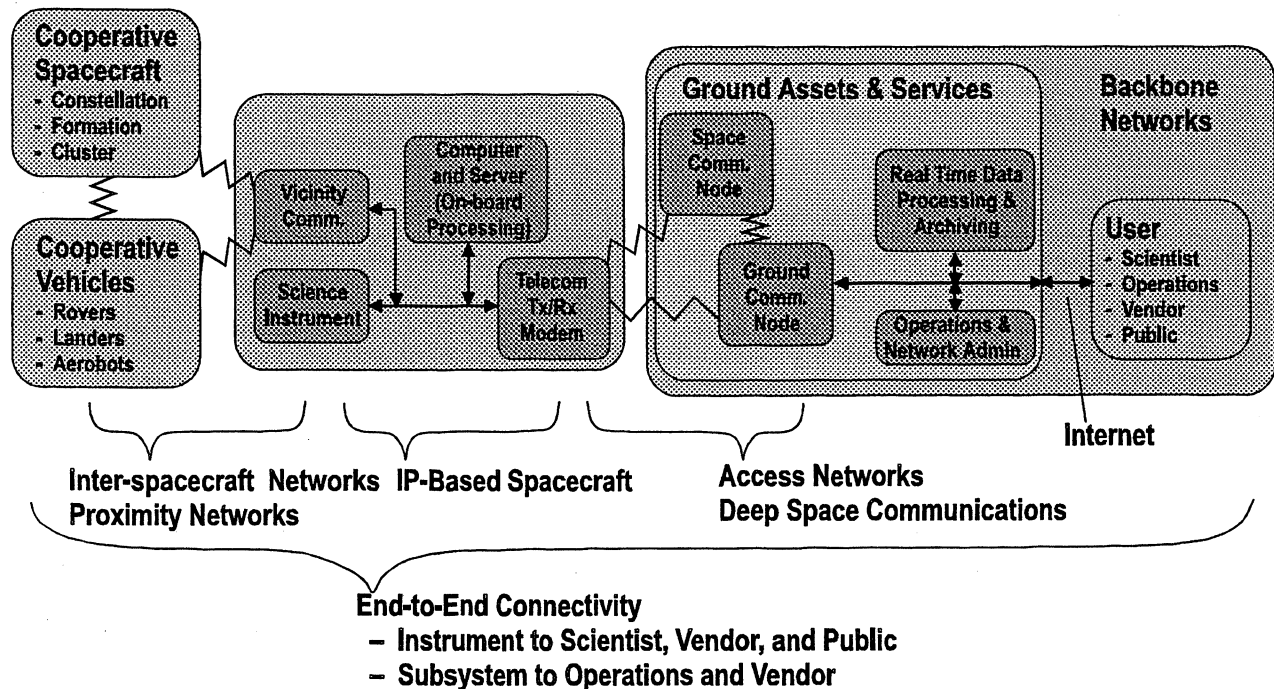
Cooperative Spacecraft
- Constellation
- Formation
- Cluster

Cooperative Vehicles
- Rovers
- Landers
- Aerobots

Vicinity Comm.

Computer and Server (On-board Processing)

Science Instrument

Telecom Tx/Rx Modem

Ground Assets & Services

Space Comm. Node

Real Time Data Processing & Archiving

Ground Comm. Node

Operations & Network Admin

Backbone Networks

User
- Scientist
- Operations
- Vendor
- Public

Internet

Inter-spacecraft Networks
Proximity Networks

IP-Based Spacecraft

Access Networks
Deep Space Communications

End-to-End Connectivity
– Instrument to Scientist, Vendor, and Public
– Subsystem to Operations and Vendor